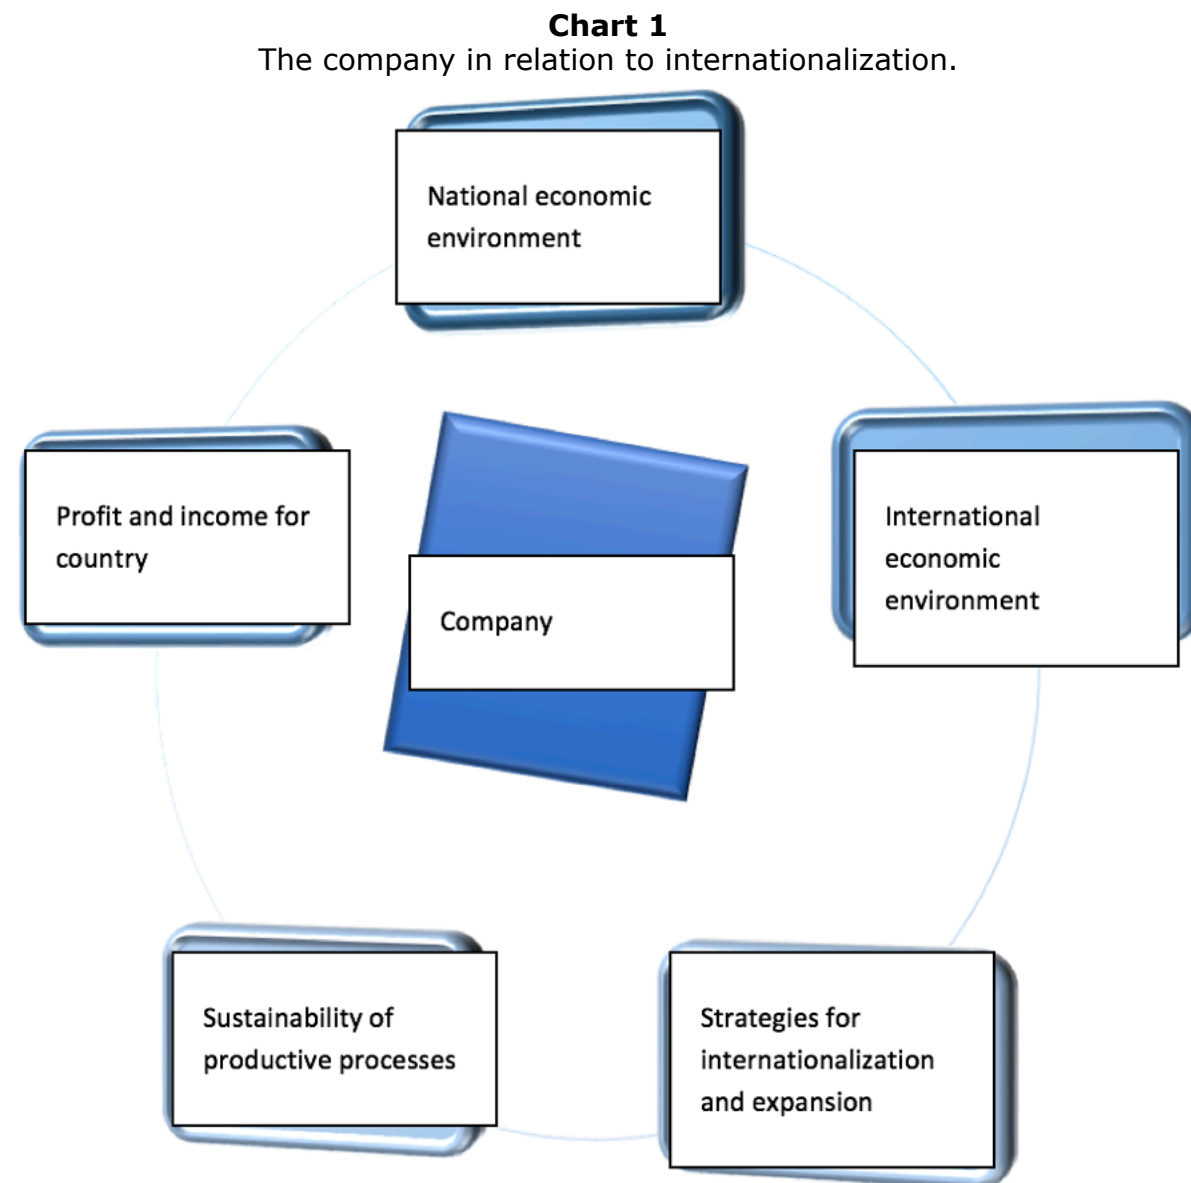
**Chart 1**
The company in relation to internationalization.

National economic environment

Profit and income for country

Company

International economic environment

Sustainability of productive processes

Strategies for internationalization and expansion